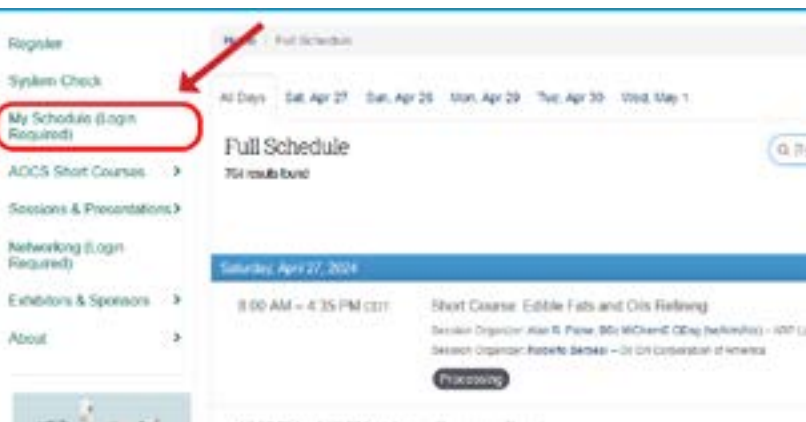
Register

System Check

My Schedule (Login Required)

AOCS Short Courses >

Sessions & Presentations >

Networking (Login Required)

Exhibitors & Sponsors >

About >

Home / Full Schedule

All Days Sat, Apr 27 Sun, Apr 28 Mon, Apr 29 Tue, Apr 30 Wed, May 1

Full Schedule

754 results found

Saturday, April 27, 2024

8:00 AM – 4:35 PM CEDT

Short Course: Edible Fats and Oils Refining

Session Organizer: Alan R. Paine, BSc MChemE CEng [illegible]

Session Organizer: Roberto Berbesi – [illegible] Corporation of America

Processing